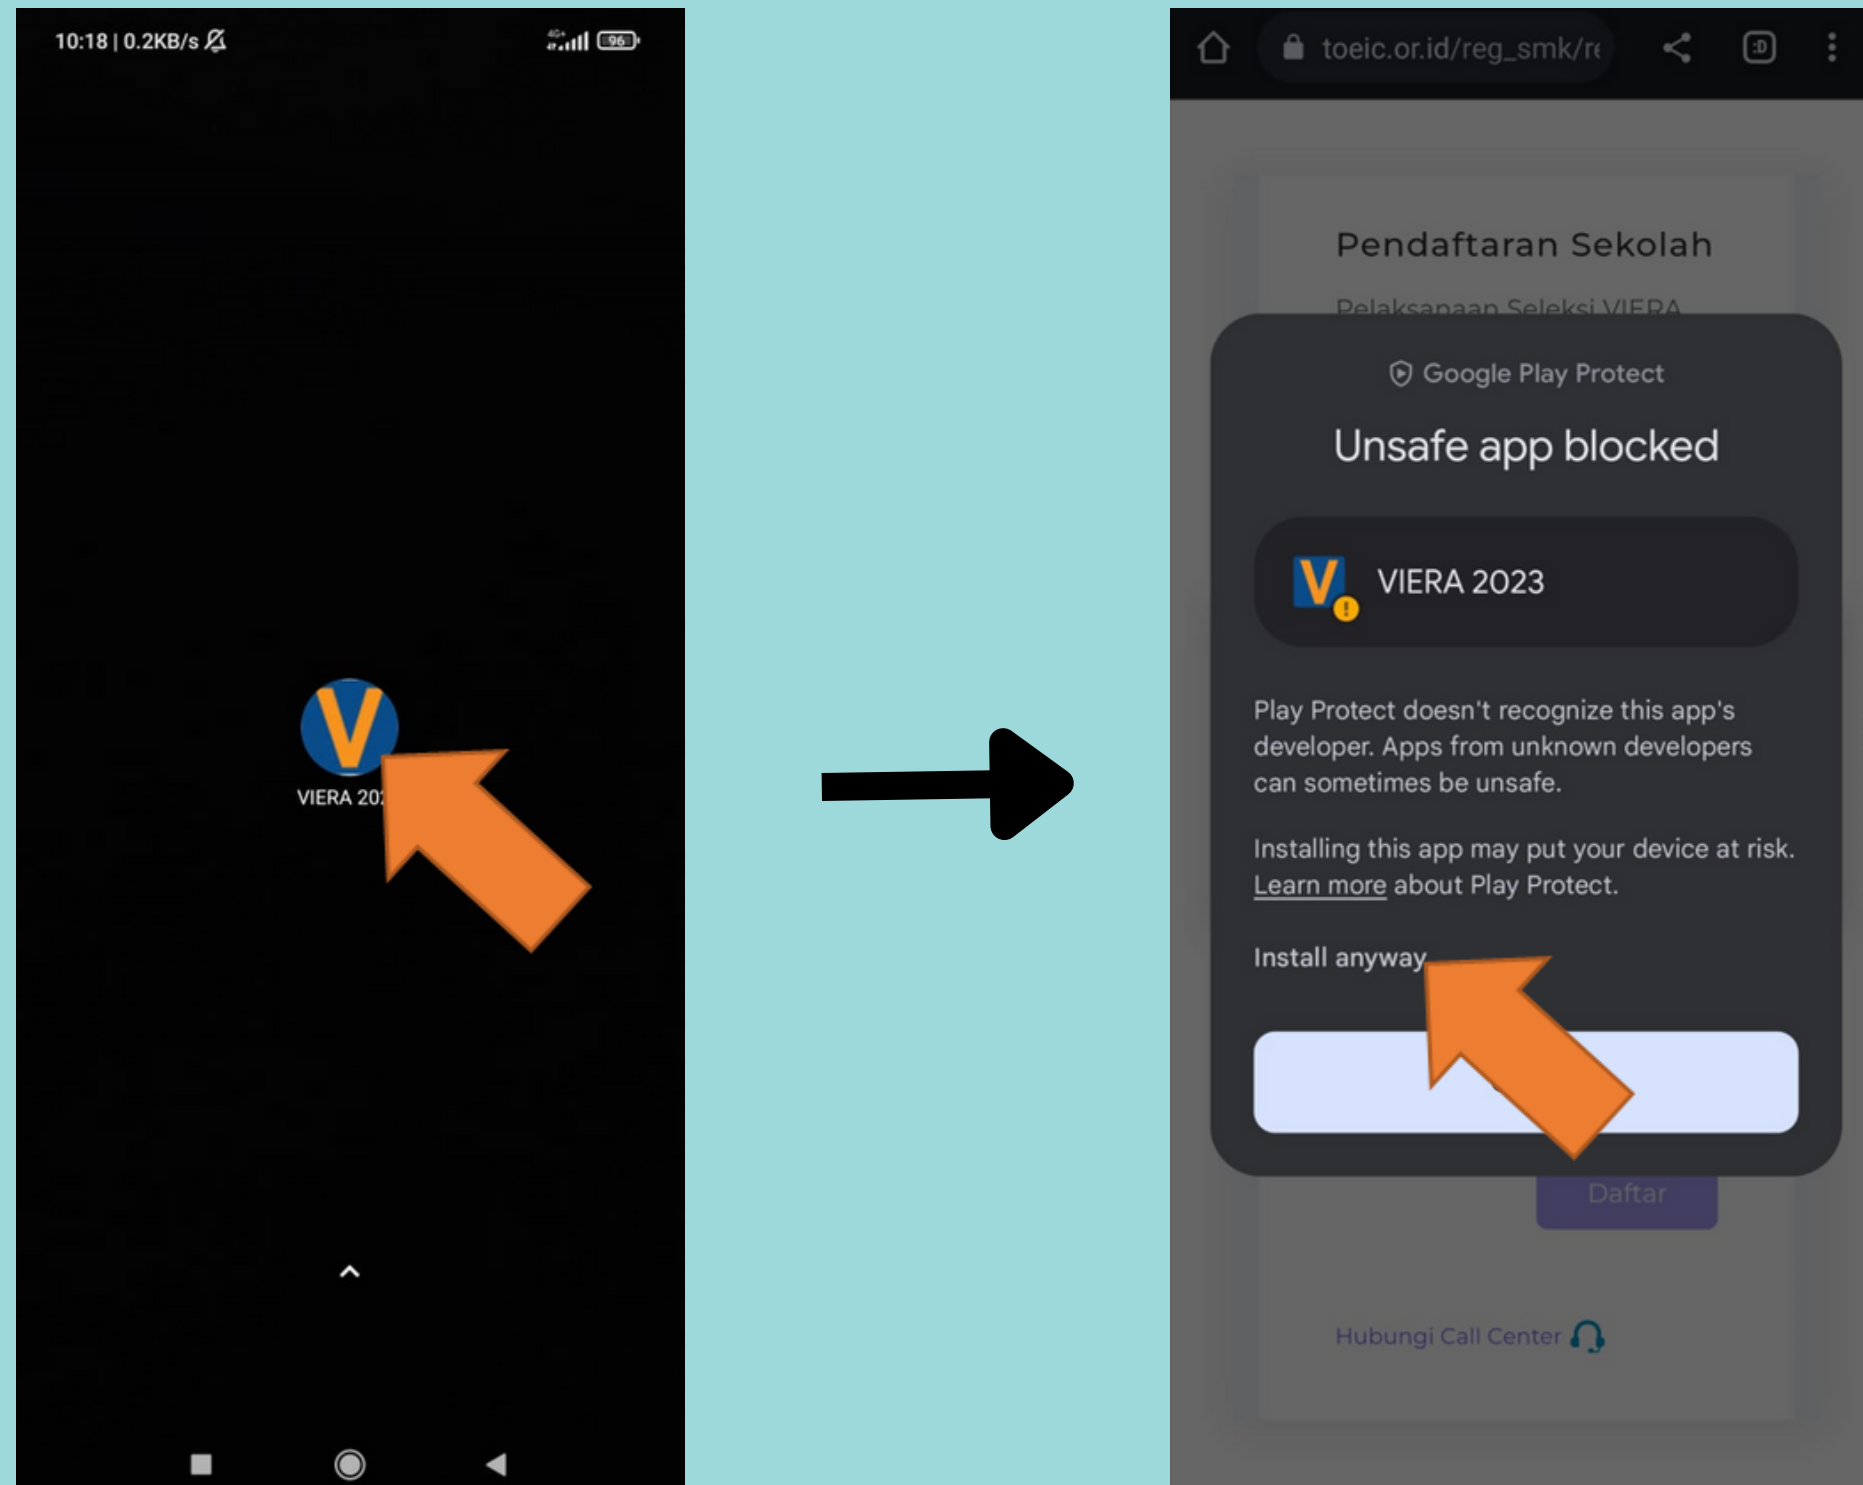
10:18 | 0.2KB/s

96

V

VIERA 20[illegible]

toeic.or.id/reg_smk/re

Pendaftaran Sekolah

Pelaksanaan Seleksi VIERA

Google Play Protect

Unsafe app blocked

V

VIERA 2023

Play Protect doesn't recognize this app's developer. Apps from unknown developers can sometimes be unsafe.

Installing this app may put your device at risk. Learn more about Play Protect.

Install anyway

Daftar

Hubungi Call Center